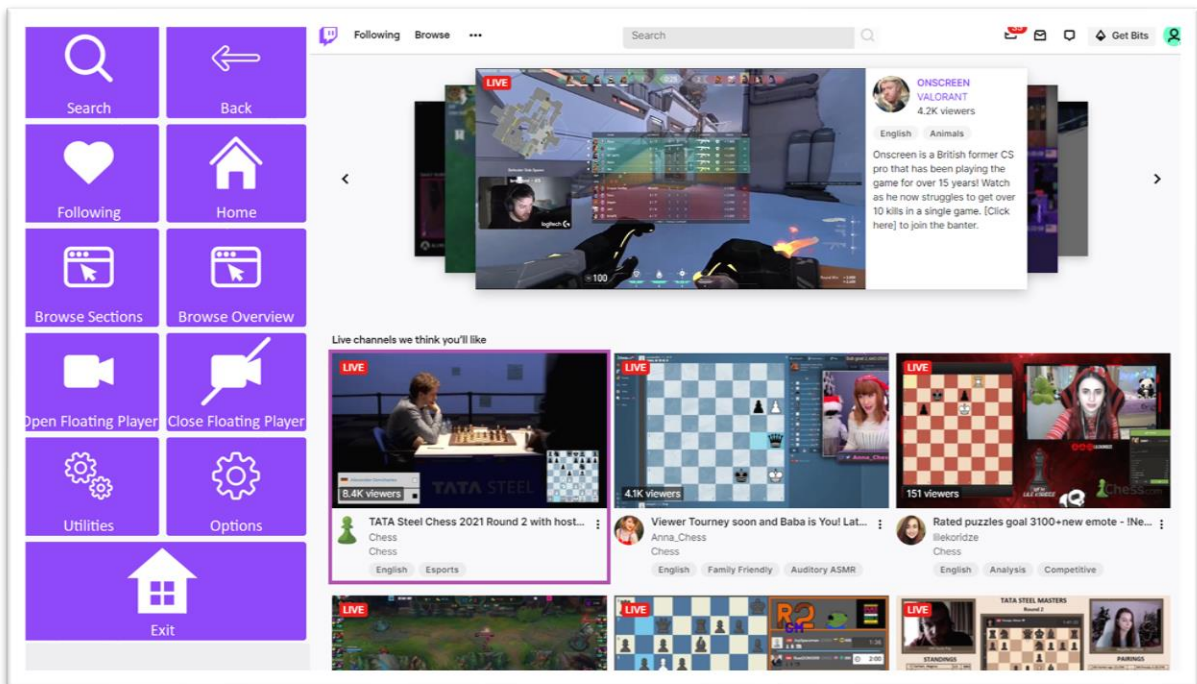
Search

Back

Following

Home

Browse Sections

Browse Overview

Open Floating Player

Close Floating Player

Utilities

Options

Exit

Following Browse •••

Search

Get Bits

LIVE

ONSCREEN
VALORANT
4.2K viewers

English Animals

Onscreen is a British former CS pro that has been playing the game for over 15 years! Watch as he now struggles to get over 10 kills in a single game. [Click here] to join the banter.

Live channels we think you'll like

LIVE
8.4K viewers
TATA STEEL
TATA Steel Chess 2021 Round 2 with host...
Chess
Chess
English Esports

LIVE
4.1K viewers
Viewer Tourney soon and Baba is You! Lat...
Anna_Chess
Chess
English Family Friendly Auditory ASMR

LIVE
151 viewers
Rated puzzles goal 3100+new emote - !Ne...
lilekoridze
Chess
English Analysis Competitive

LIVE

LIVE

LIVE
TATA STEEL MASTERS
Round 2
STANDINGS
PAIRINGS